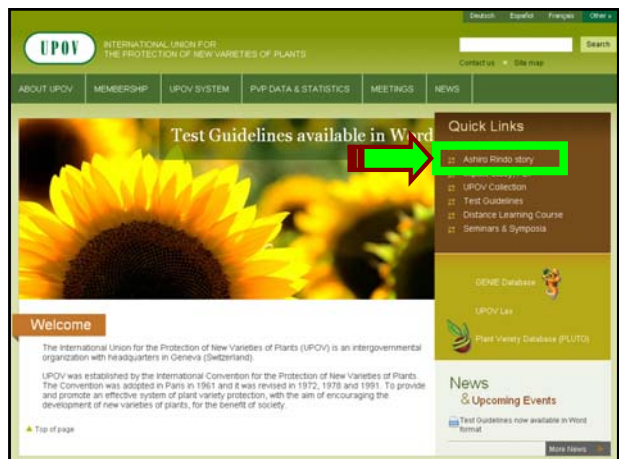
Deutsch Español Français Other »

UPOV

INTERNATIONAL UNION FOR THE PROTECTION OF NEW VARIETIES OF PLANTS

Search

Contact us Site map

ABOUT UPOV MEMBERSHIP UPOV SYSTEM PVP DATA & STATISTICS MEETINGS NEWS

Test Guidelines available in Word

Quick Links

Ashiro Rindo story

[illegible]

UPOV Collection

Test Guidelines

Distance Learning Course

Seminars & Symposia

GENIE Database

UPOV Lex

Plant Variety Database (PLUTO)

Welcome

The International Union for the Protection of New Varieties of Plants (UPOV) is an intergovernmental organization with headquarters in Geneva (Switzerland).

UPOV was established by the International Convention for the Protection of New Varieties of Plants. The Convention was adopted in Paris in 1961 and it was revised in 1972, 1978 and 1991. To provide and promote an effective system of plant variety protection, with the aim of encouraging the development of new varieties of plants, for the benefit of society.

Top of page

News

& Upcoming Events

Test Guidelines now available in Word format

More News